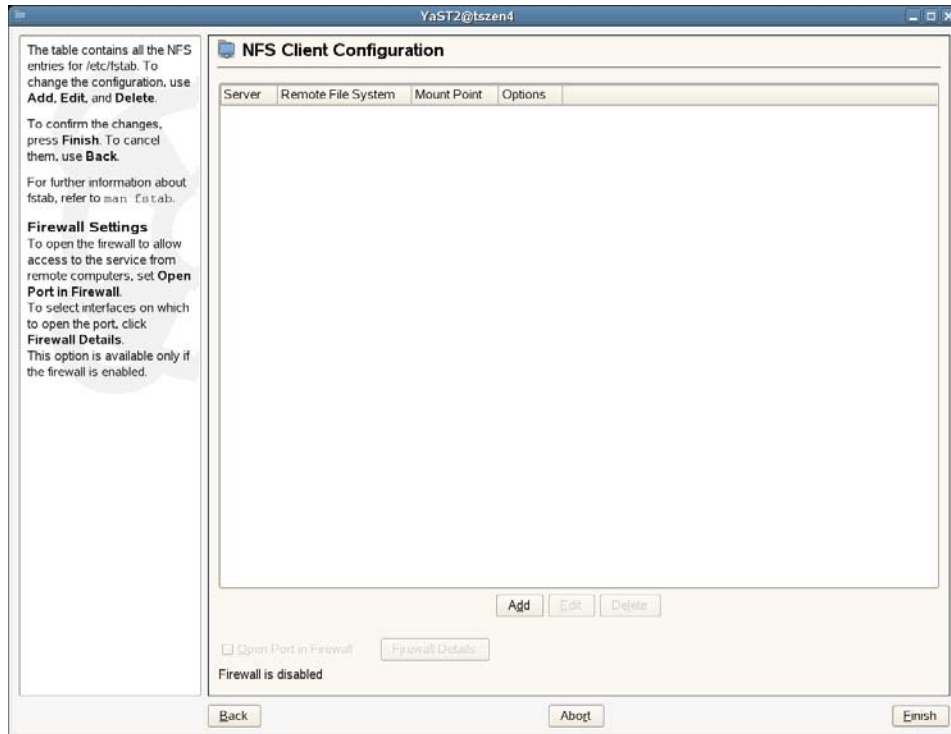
YaST2@tszen4

The table contains all the NFS entries for /etc/fstab. To change the configuration, use **Add**, **Edit**, and **Delete**.

To confirm the changes, press **Finish**. To cancel them, use **Back**.

For further information about fstab, refer to man fstab.

**Firewall Settings**
To open the firewall to allow access to the service from remote computers, set **Open Port in Firewall**.
To select interfaces on which to open the port, click **Firewall Details**.
This option is available only if the firewall is enabled.

NFS Client Configuration

| Server | Remote File System | Mount Point | Options |
|---|---|---|---|

Add Edit Delete

Open Port in Firewall Firewall Details

Firewall is disabled

Back Abort Finish